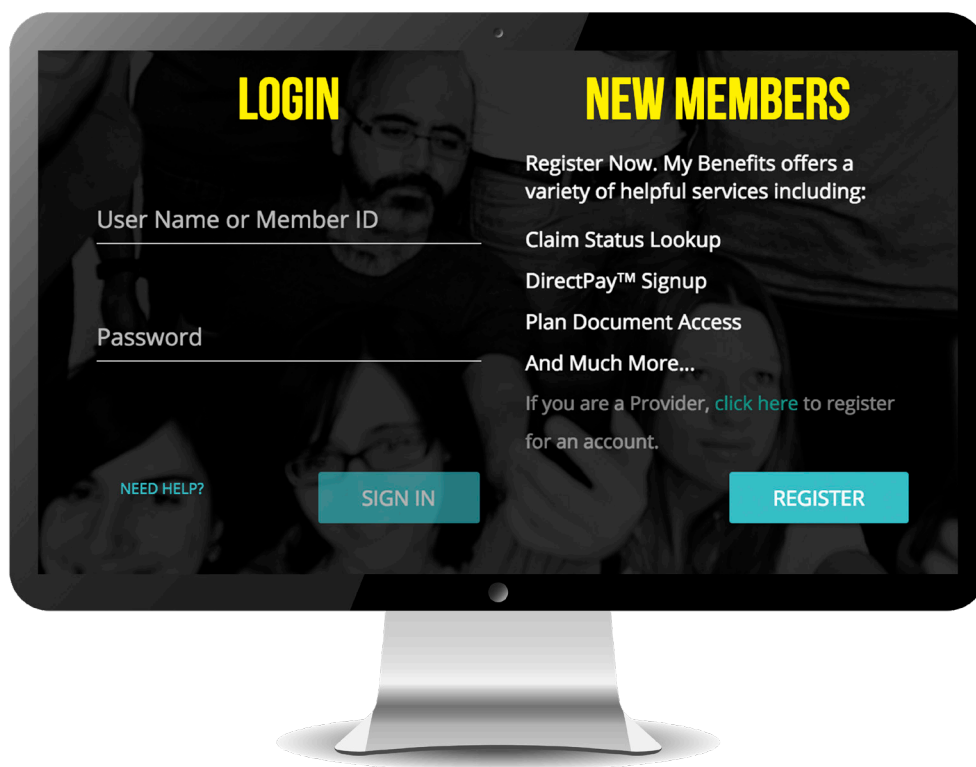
LOGIN

User Name or Member ID

Password

NEED HELP?

SIGN IN

NEW MEMBERS

Register Now. My Benefits offers a variety of helpful services including:

Claim Status Lookup

DirectPay™ Signup

Plan Document Access

And Much More...

If you are a Provider, click here to register for an account.

REGISTER